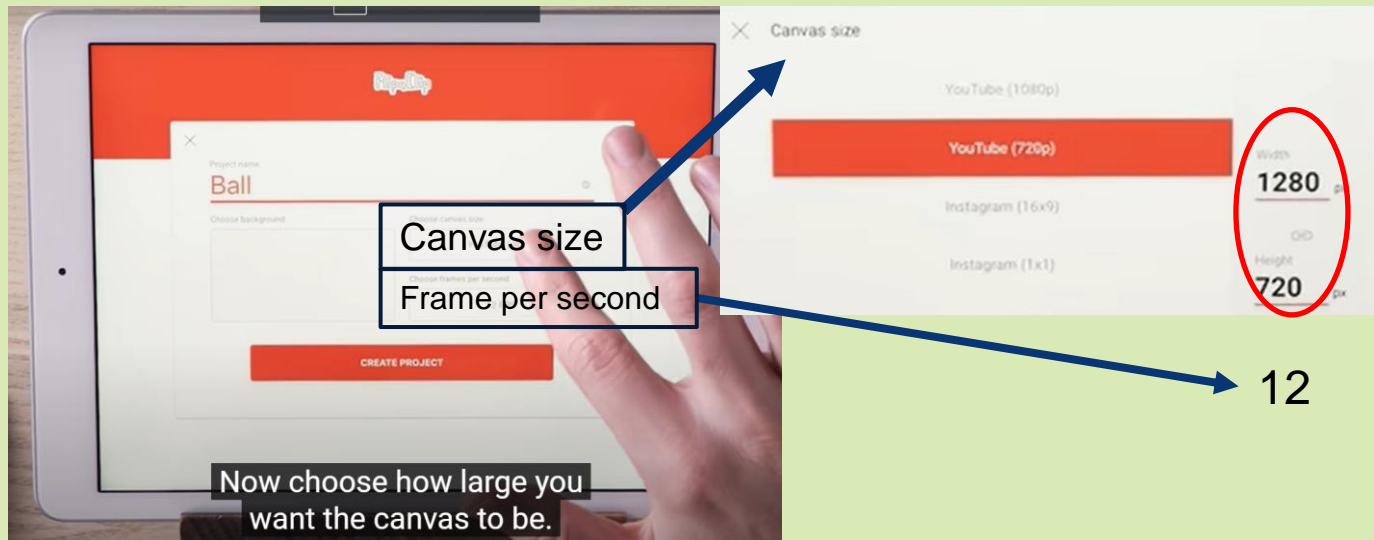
FlipaClip

Project name

Ball

Choose background

Choose canvas size

Canvas size

Choose frames per second

Frame per second

CREATE PROJECT

Now choose how large you want the canvas to be.

Canvas size

YouTube (1080p)

YouTube (720p)

Instagram (16x9)

Instagram (1x1)

Width

1280 px

Height

720 px

12